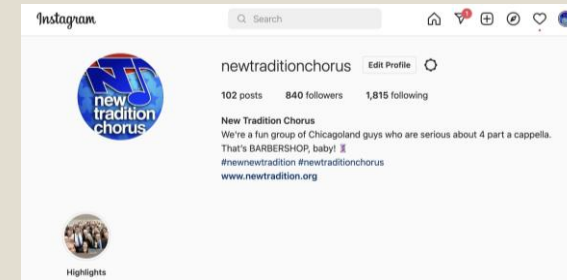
Instagram

Search

1

NT new tradition chorus

newtraditionchorus Edit Profile

102 posts 840 followers 1,815 following

New Tradition Chorus
We're a fun group of Chicagoland guys who are serious about 4 part a cappella. That's BARBERSHOP, baby!
#newnewtradition #newtraditionchorus
www.newtradition.org

Highlights